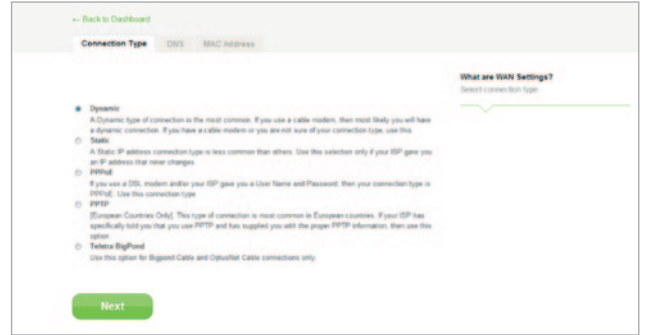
← Back to Dashboard

Connection Type DNS MAC Address

What are WAN Settings?
Select connection type

Dynamic
A Dynamic type of connection is the most common. If you use a cable modem, then most likely you will have a dynamic connection. If you have a cable modem or you are not sure of your connection type, use this.

Static
A Static IP address connection type is less common than others. Use this selection only if your ISP gave you an IP address that never changes.

PPPoE
If you use a DSL modem and/or your ISP gave you a User Name and Password, then your connection type is PPPoE. Use this connection type.

PPTP
[European Countries Only] This type of connection is most common in European countries. If your ISP has specifically told you that you use PPTP and has supplied you with the proper PPTP information, then use this option.

Telstra BigPond
Use this option for Bigpond Cable and OptusNet Cable connections only.

Next